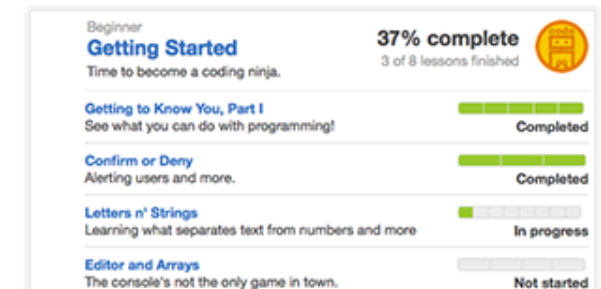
Beginner
Getting Started
Time to become a coding ninja.

37% complete
3 of 8 lessons finished

Getting to Know You, Part I
See what you can do with programming!
Completed

Confirm or Deny
Alerting users and more.
Completed

Letters n' Strings
Learning what separates text from numbers and more
In progress

Editor and Arrays
The console's not the only game in town.
Not started